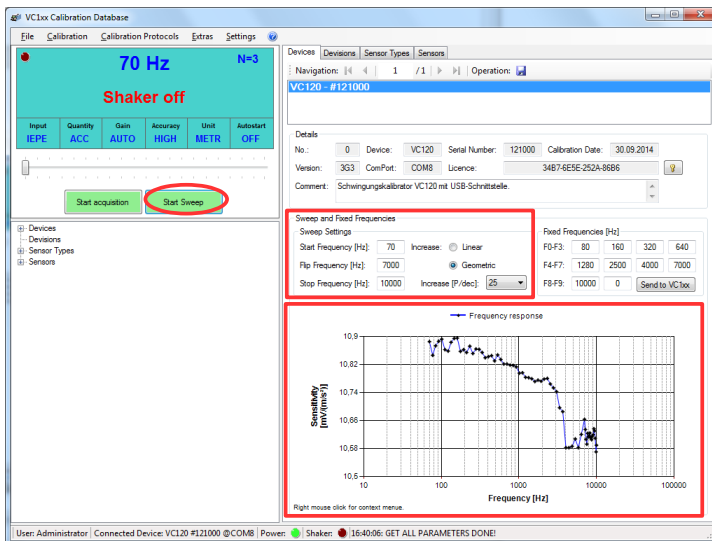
VC1xx Calibration Database

File Calibration Calibration Protocols Extras Settings

70 Hz
N=3
Shaker off

| Input | Quantity | Gain | Accuracy | Unit | Autostart |
|---|---|---|---|---|---|
| IEPE | ACC | AUTO | HIGH | METR | OFF |

Start acquistion
Start Sweep

Devices
Devisions
Sensor Types
Sensors

Devices Devisions Sensor Types Sensors

Navigation: 1 /1 Operation:

VC120 - #121000

Details
No.: 0 Device: VC120 Serial Number: 121000 Calibration Date: 30.09.2014
Version: 3G3 ComPort: COM8 Licence: 34B7-6E5E-252A-86B6
Comment: Schwingungskalibrator VC120 mit USB-Schnittstelle.

Sweep and Fixed Frequencies
Sweep Settings
Start Frequency [Hz]: 70 Increase: Linear
Flip Frequency [Hz]: 7000 Geometric
Stop Frequency [Hz]: 10000 Increase [P/dec]: 25

Fixed Frequencies [Hz]
F0-F3: 80 160 320 640
F4-F7: 1280 2500 4000 7000
F8-F9: 1000 0 Send to VC1xx

Frequency response
10,9
10,82
10,74
10,66
10,58
10,5
Sensitivity [mV/(m/s²)]
10 100 1000 10000 100000
Frequency [Hz]
Right mouse click for context menue.

User: Administrator Connected Device: VC120 #121000 @COM8 Power: Shaker: 16:40:06: GET ALL PARAMETERS DONE!